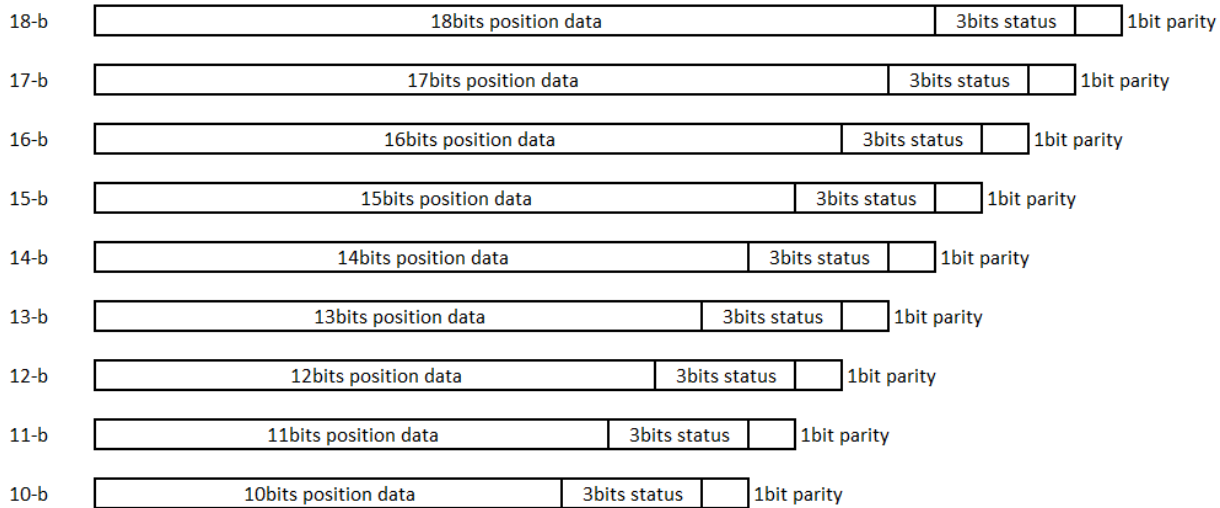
18-b 18bits position data 3bits status 1bit parity

17-b 17bits position data 3bits status 1bit parity

16-b 16bits position data 3bits status 1bit parity

15-b 15bits position data 3bits status 1bit parity

14-b 14bits position data 3bits status 1bit parity

13-b 13bits position data 3bits status 1bit parity

12-b 12bits position data 3bits status 1bit parity

11-b 11bits position data 3bits status 1bit parity

10-b 10bits position data 3bits status 1bit parity